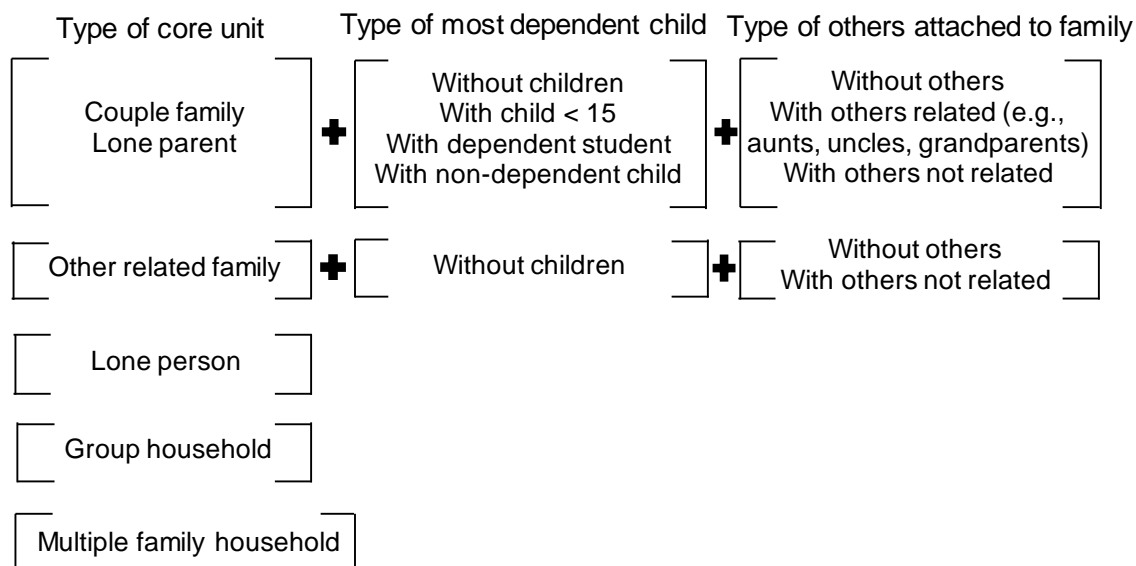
Type of core unit

Type of most dependent child

Type of others attached to family

Couple family
Lone parent

Without children
With child < 15
With dependent student
With non-dependent child

Without others
With others related (e.g., aunts, uncles, grandparents)
With others not related

Other related family

Without children

Without others
With others not related

Lone person

Group household

Multiple family household